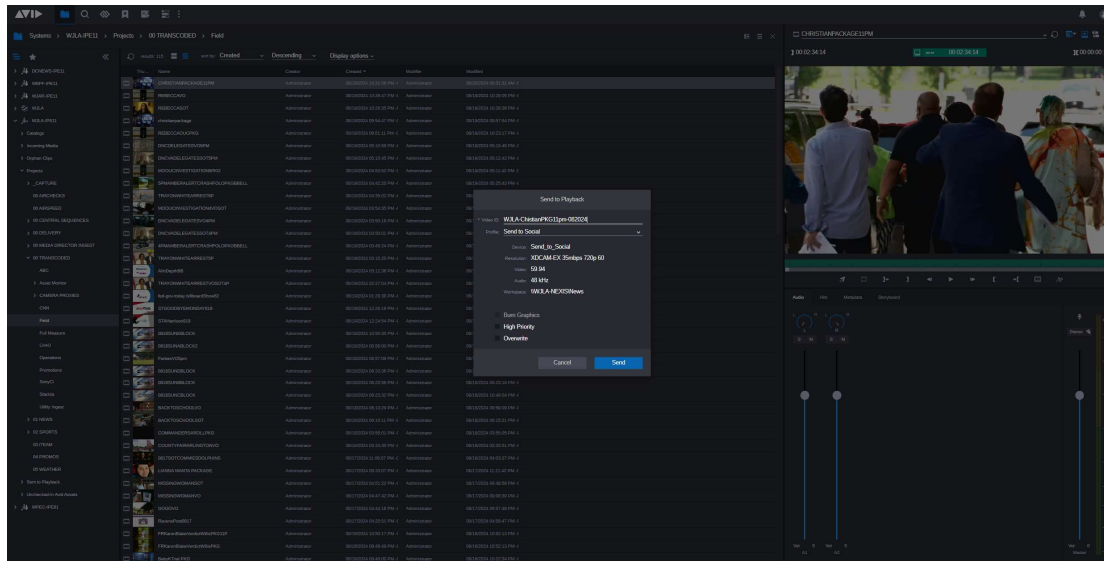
AVID

Systems > WJLA-IPE11 > Projects > 00 TRANSCODED > Field

Created Descending Display options

Name Creator Created Modifier Modified

CHRISTIANPACKAGE11PM

DC NEWS-IPE01
MWPF-IPE11
WJAR-IPE11
WJLA
WJLA-IPE11
Catalogs
Incoming Media
Dasher Clips
Projects
_CAPTURE
00 ARCHIVED
00 CENTRAL SEQUENCES
00 DELIVERY
00 MEDIA DIRECTOR INGEST
00 TRANSCODED
ABC
Assist Monitor
CAMERA PROXIES
CNN
Field
Full Mission
Live
Operations
Promotions
Sony
Stocks
Utility Ingest
01 NEWS
02 SPORTS
03 ITEAM
04 PROMOS
05 WEATHER
Sent to Playback
WPEC-IPE01

Send to Playback

Video ID WJLA-ChristianPKG11pm-082024
Profile Send to Social
Device Send_to_Social
Resolution XDCAM-EX 35mbps 720p 60
Video 59.94
Audio 48 kHz
Workspace WJLA-NEXISNews

Burn Graphics
High Priority
Overwrite

Cancel Send

00:02:34:14
00:02:34:14

Audio Info Metadata Storyboard